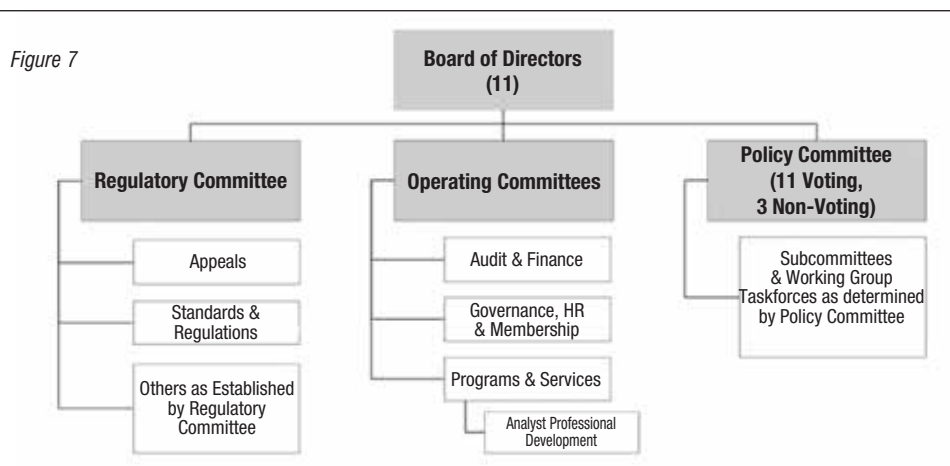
Figure 7

Board of Directors (11)

Regulatory Committee

Appeals

Standards & Regulations

Others as Established by Regulatory Committee

Operating Committees

Audit & Finance

Governance, HR & Membership

Programs & Services

Analyst Professional Development

Policy Committee (11 Voting, 3 Non-Voting)

Subcommittees & Working Group Taskforces as determined by Policy Committee